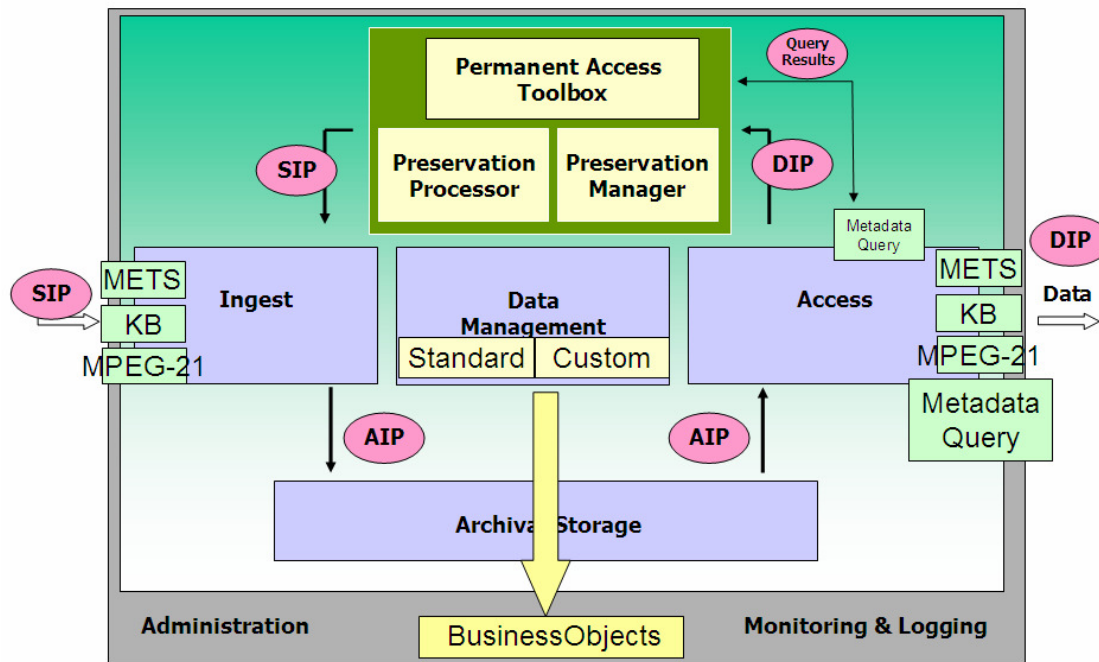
Permanent Access Toolbox

Query Results

SIP

Preservation Processor

Preservation Manager

DIP

Metadata Query

DIP

SIP

METS

KB

MPEG-21

Ingest

Data Management

Standard

Custom

Access

METS

KB

MPEG-21

Data

Metadata Query

AIP

AIP

Archiva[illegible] Storage

Administration

BusinessObjects

Monitoring & Logging